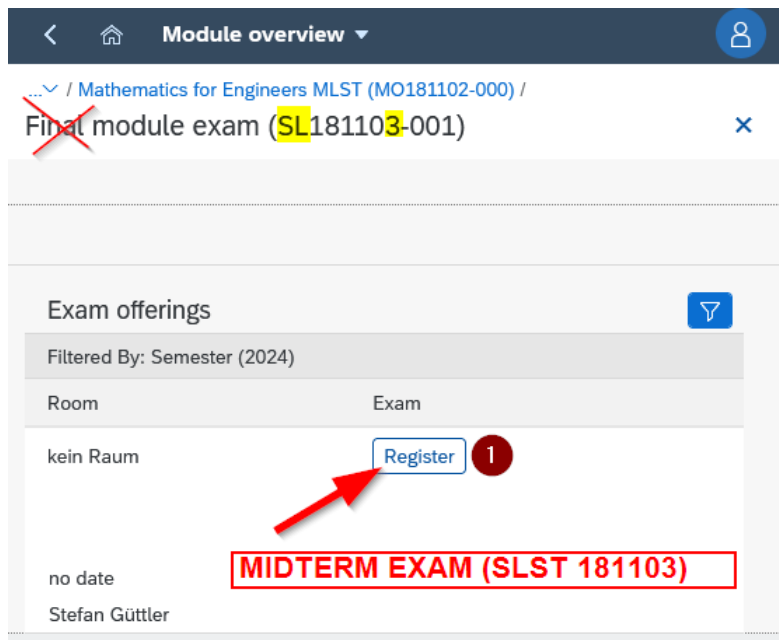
Module overview

... / Mathematics for Engineers MLST (MO181102-000) /

Final module exam (SL181103-001)

×

Exam offerings

Filtered By: Semester (2024)

| Room | Exam |
|---|---|
| kein Raum | Register |

1

MIDTERM EXAM (SLST 181103)

no date

Stefan Güttler